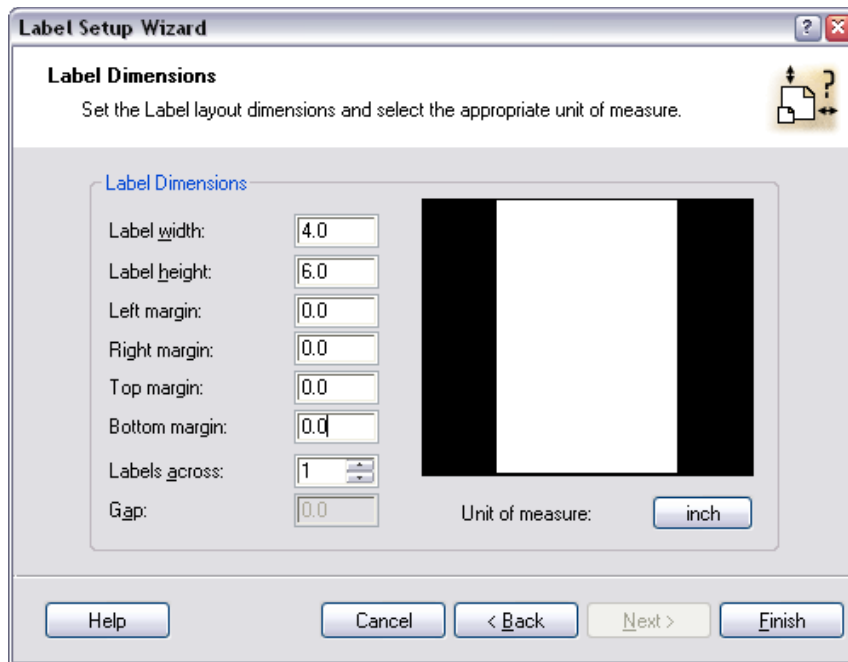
Label Setup Wizard

Label Dimensions

Set the Label layout dimensions and select the appropriate unit of measure.

Label Dimensions

Label width: 4.0

Label height: 6.0

Left margin: 0.0

Right margin: 0.0

Top margin: 0.0

Bottom margin: 0.0

Labels across: 1

Gap: 0.0

Unit of measure: inch

Help

Cancel

< Back

Next >

Finish